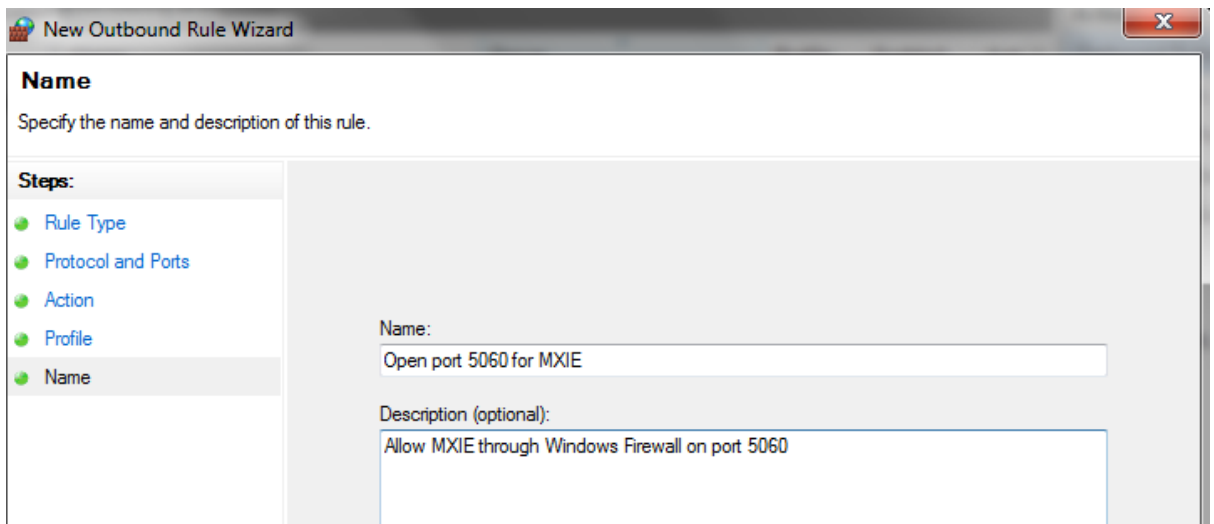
New Outbound Rule Wizard

Name

Specify the name and description of this rule.

Steps:

Rule Type

Protocol and Ports

Action

Profile

Name

Name:

Open port 5060 for MXIE

Description (optional):

Allow MXIE through Windows Firewall on port 5060